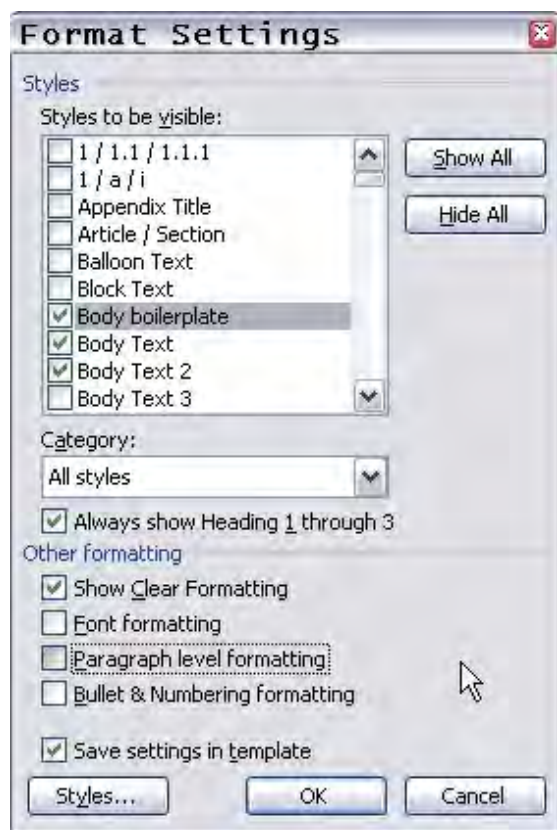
Format Settings

Styles

Styles to be visible:

1 / 1.1 / 1.1.1
1 / a / i
Appendix Title
Article / Section
Balloon Text
Block Text
Body boilerplate
Body Text
Body Text 2
Body Text 3

Show All

Hide All

Category:

All styles

Always show Heading 1 through 3

Other formatting

Show Clear Formatting

Font formatting

Paragraph level formatting

Bullet & Numbering formatting

Save settings in template

Styles...

OK

Cancel